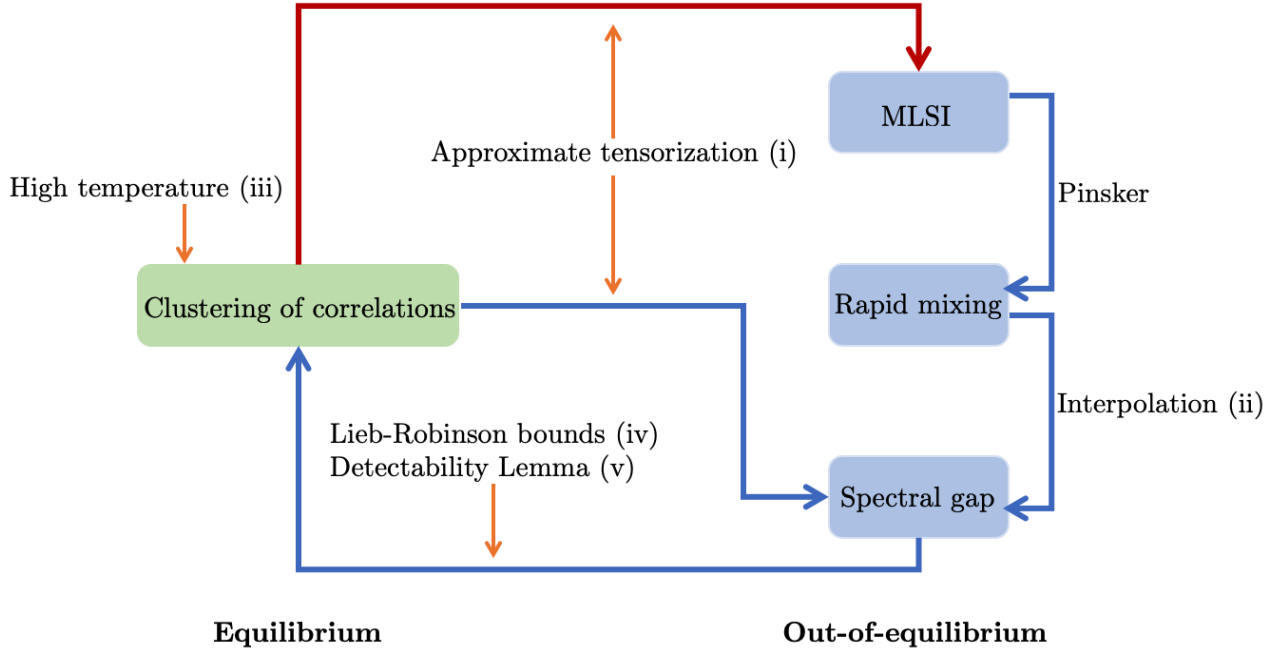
Approximate tensorization (i)

MLSI

Pinsker

High temperature (iii)

Clustering of correlations

Rapid mixing

Interpolation (ii)

Lieb-Robinson bounds (iv)
Detectability Lemma (v)

Spectral gap

Equilibrium

Out-of-equilibrium